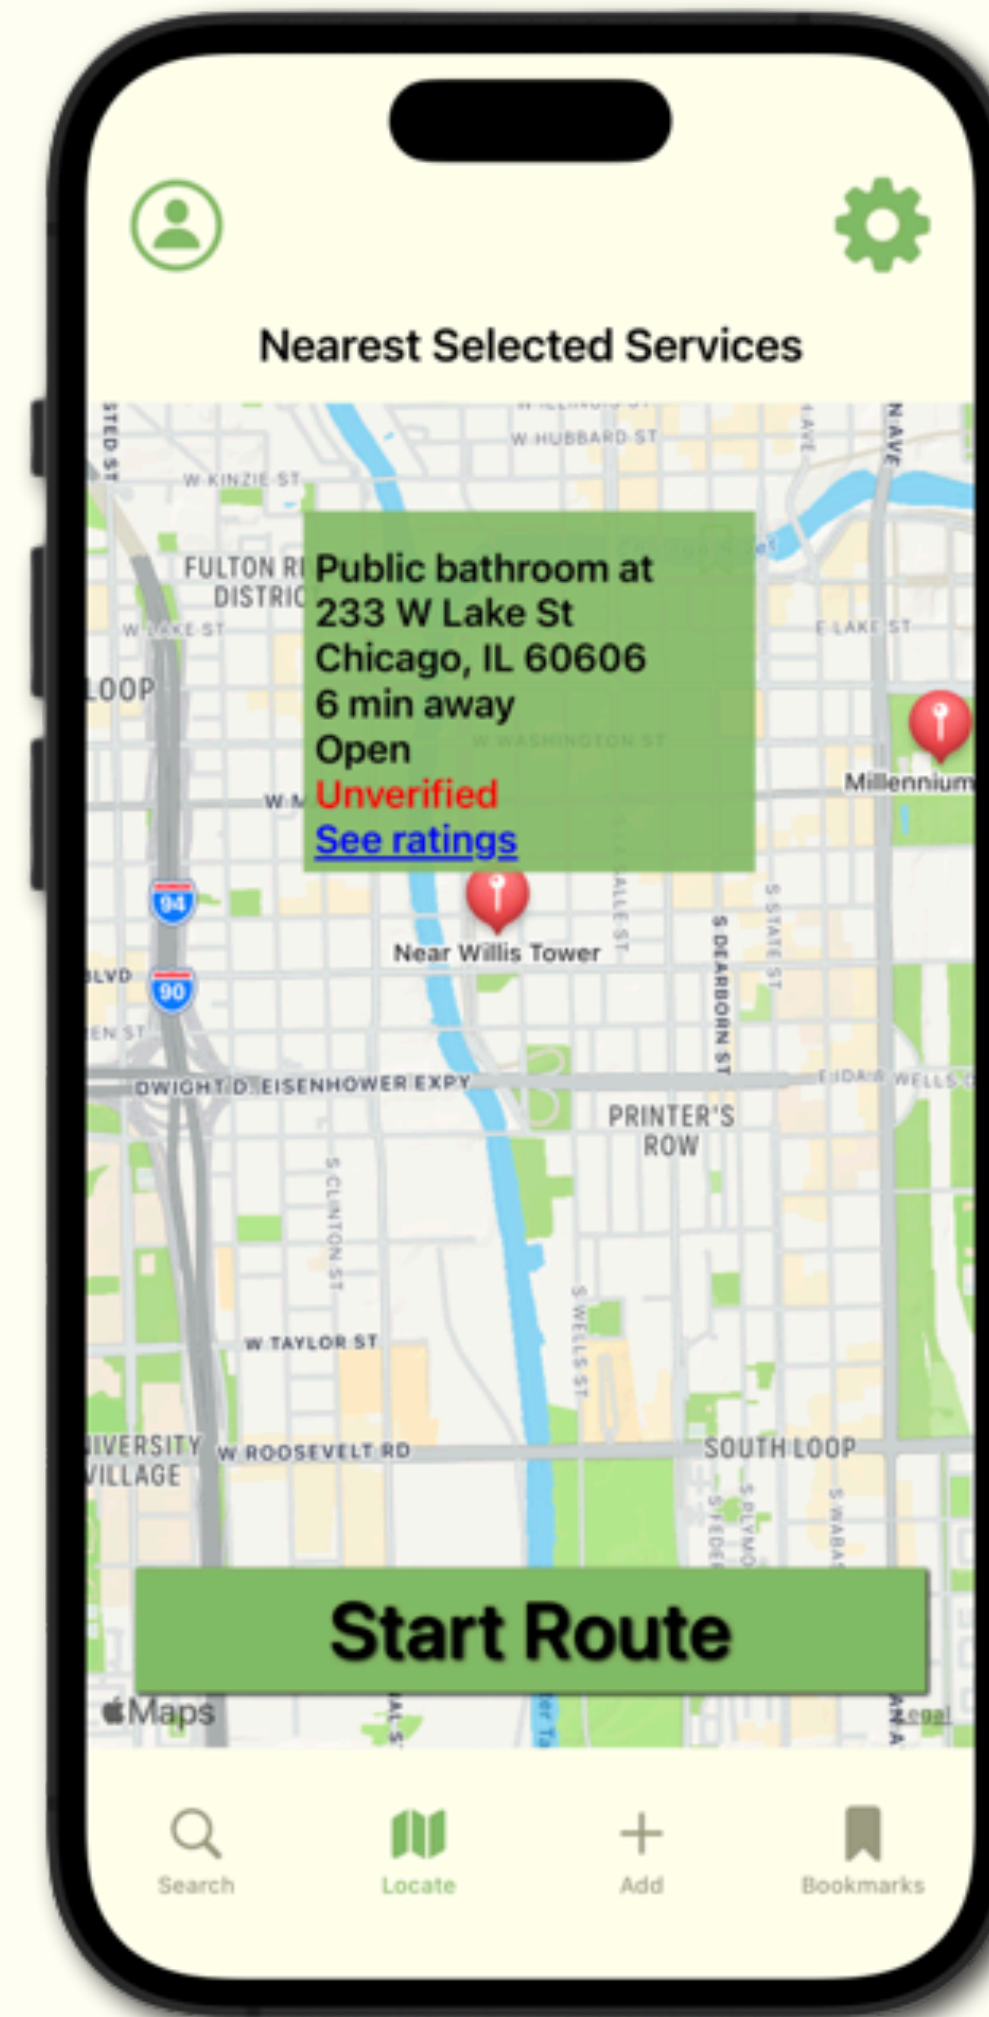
Nearest Selected Services

W HUBBARD ST

W KINZIE ST

FULTON RI

DISTRIC

W LAKE ST

LOOP

Public bathroom at
233 W Lake St
Chicago, IL 60606
6 min away
Open
Unverified
See ratings

E LAKE ST

Millennium

Near Willis Tower

94

90

S DEARBORN ST

S STATE ST

DWIGHT D. EISENHOWER EXPY

PRINTER'S ROW

S CLINTON ST

S WELLS ST

W TAYLOR ST

IVERSITY VILLAGE

W ROOSEVELT RD

SOUTH LOOP

Start Route

Maps

Legal

Search

Locate

Add

Bookmarks